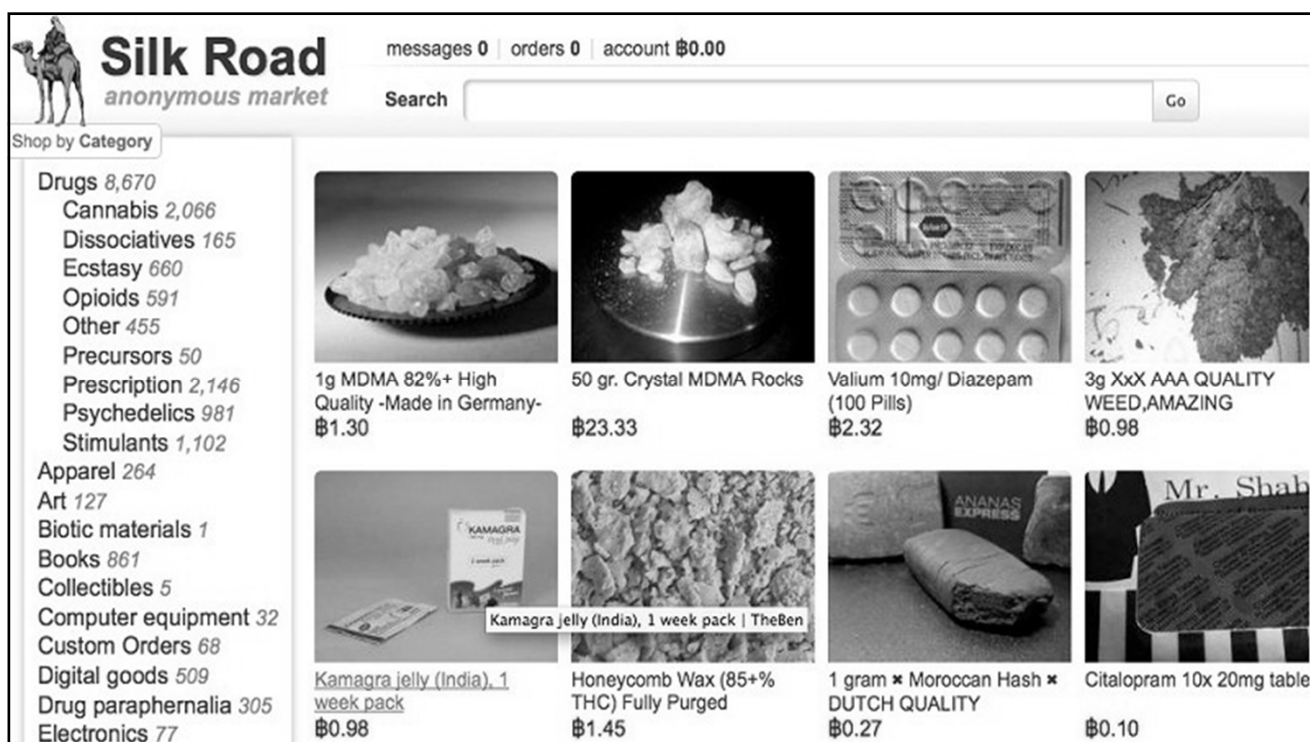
Silk Road
anonymous market

messages 0 | orders 0 | account ฿0.00

Search
Go

Shop by Category

Drugs 8,670
Cannabis 2,066
Dissociatives 165
Ecstasy 660
Opioids 591
Other 455
Precursors 50
Prescription 2,146
Psychedelics 981
Stimulants 1,102
Apparel 264
Art 127
Biotic materials 1
Books 861
Collectibles 5
Computer equipment 32
Custom Orders 68
Digital goods 509
Drug paraphernalia 305
Electronics 77

1g MDMA 82%+ High Quality -Made in Germany-
฿1.30

50 gr. Crystal MDMA Rocks
฿23.33

Valium 10mg/ Diazepam (100 Pills)
฿2.32

3g XxX AAA QUALITY WEED,AMAZING
฿0.98

KAMAGRA

Kamagra jelly (India), 1 week pack | TheBen

Kamagra jelly (India), 1 week pack
฿0.98

Honeycomb Wax (85+% THC) Fully Purged
฿1.45

ANANAS EXPRESS

1 gram ✖ Moroccan Hash ✖ DUTCH QUALITY
฿0.27

Mr. Shab

Citalopram 10x 20mg table
฿0.10